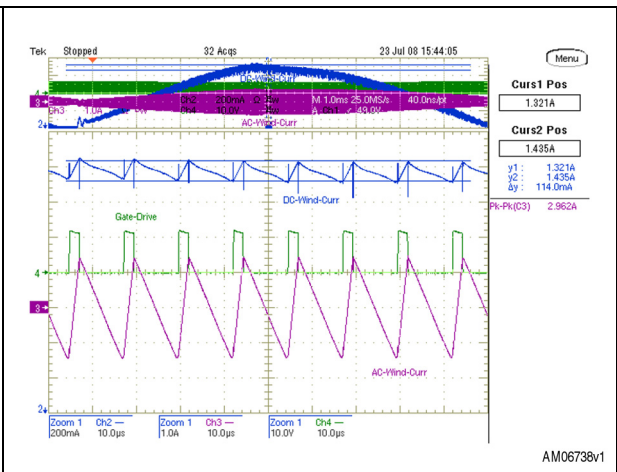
Tek Stopped 32 Acqs 23 Jul 08 15:44:05

Menu

Curs1 Pos
1.321A

Curs2 Pos
1.435A

y1: 1.321A
y2: 1.435A
Δy: 114.0mA

Pk-Pk(C3) 2.962A

DC-Wind-Curr

4

3

Ch3 1.0A Ch2 200mA Ch4 10.0V M 1.0ms 25.0MS/s 40.0ns/pt
A Ch4 49.0V

AC-Wind-Curr

2

DC-Wind-Curr

Gate-Drive

4

3

AC-Wind-Curr

2

Zoom 1 Ch2 —
200mA 10.0µs

Zoom 1 Ch3 —
1.0A 10.0µs

Zoom 1 Ch4 —
10.0V 10.0µs

AM06738v1